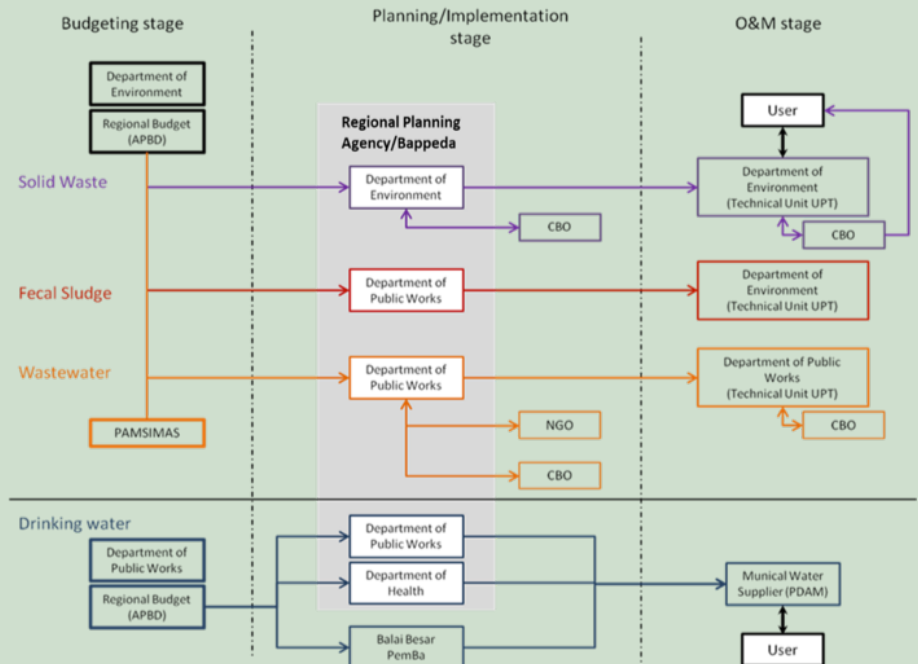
Budgeting stage

Planning/Implementation stage

O&M stage

Department of Environment

Regional Budget (APBD)

Regional Planning Agency/Bappeda

User

Solid Waste

Department of Environment

Department of Environment (Technical Unit UPT)

CBO

CBO

Fecal Sludge

Department of Public Works

Department of Environment (Technical Unit UPT)

Wastewater

Department of Public Works

Department of Public Works (Technical Unit UPT)

PAMSIMAS

NGO

CBO

CBO

Drinking water

Department of Public Works

Department of Public Works

Department of Health

Regional Budget (APBD)

Munical Water Supplier (PDAM)

Balai Besar PemBa

User